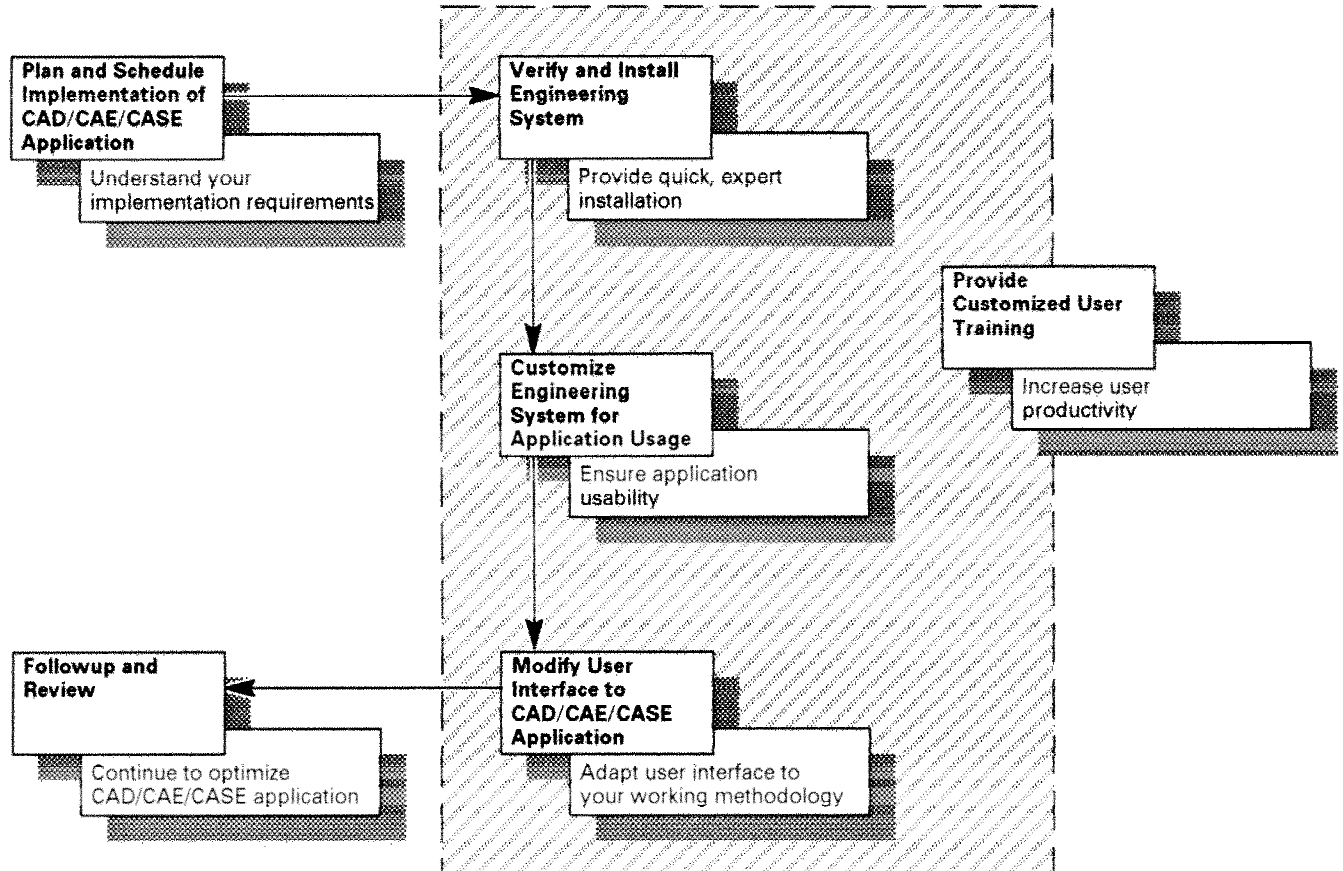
Plan and Schedule Implementation of CAD/CAE/CASE Application

Understand your implementation requirements

Verify and Install Engineering System

Provide quick, expert installation

Provide Customized User Training

Increase user productivity

Customize Engineering System for Application Usage

Ensure application usability

Followup and Review

Continue to optimize CAD/CAE/CASE application

Modify User Interface to CAD/CAE/CASE Application

Adapt user interface to your working methodology